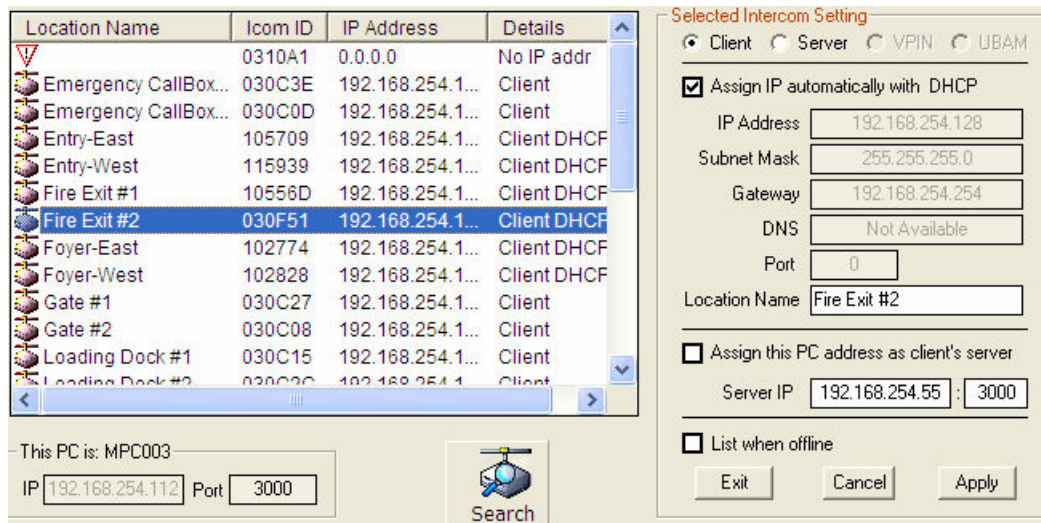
| Location Name | Icom ID | IP Address | Details |
|---|---|---|---|
| | 0310A1 | 0.0.0.0 | No IP addr |
| Emergency CallBox... | 030C3E | 192.168.254.1... | Client |
| Emergency CallBox... | 030C0D | 192.168.254.1... | Client |
| Entry-East | 105709 | 192.168.254.1... | Client DHCF |
| Entry-West | 115939 | 192.168.254.1... | Client DHCF |
| Fire Exit #1 | 10556D | 192.168.254.1... | Client DHCF |
| Fire Exit #2 | 030F51 | 192.168.254.1... | Client DHCF |
| Foyer-East | 102774 | 192.168.254.1... | Client DHCF |
| Foyer-West | 102828 | 192.168.254.1... | Client DHCF |
| Gate #1 | 030C27 | 192.168.254.1... | Client |
| Gate #2 | 030C08 | 192.168.254.1... | Client |
| Loading Dock #1 | 030C15 | 192.168.254.1... | Client |
| Loading Dock #2 | 030C2C | 192.168.254.1 | Client |

This PC is: MPC003
IP 192.168.254.112 Port 3000

Search

Selected Intercom Setting
Client Server VPIN UBAM

Assign IP automatically with DHCP
IP Address 192.168.254.128
Subnet Mask 255.255.255.0
Gateway 192.168.254.254
DNS Not Available
Port 0
Location Name Fire Exit #2

Assign this PC address as client's server
Server IP 192.168.254.55 : 3000

List when offline

Exit Cancel Apply